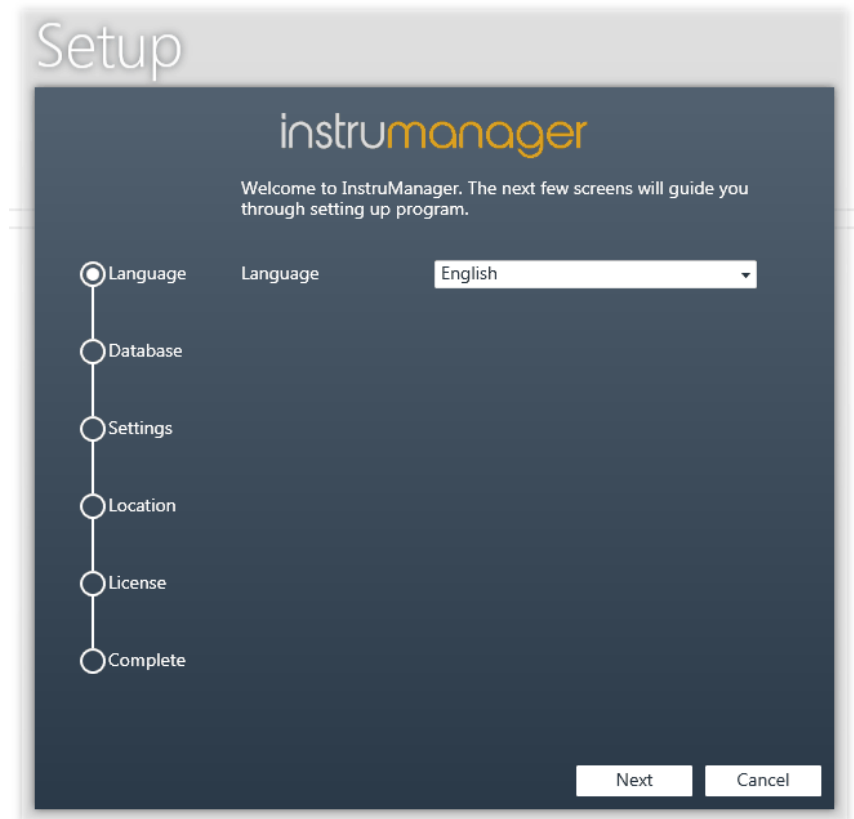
Setup

instrumanager

Welcome to InstruManager. The next few screens will guide you through setting up program.

Language

Database

Settings

Location

License

Complete

Language English

Next Cancel